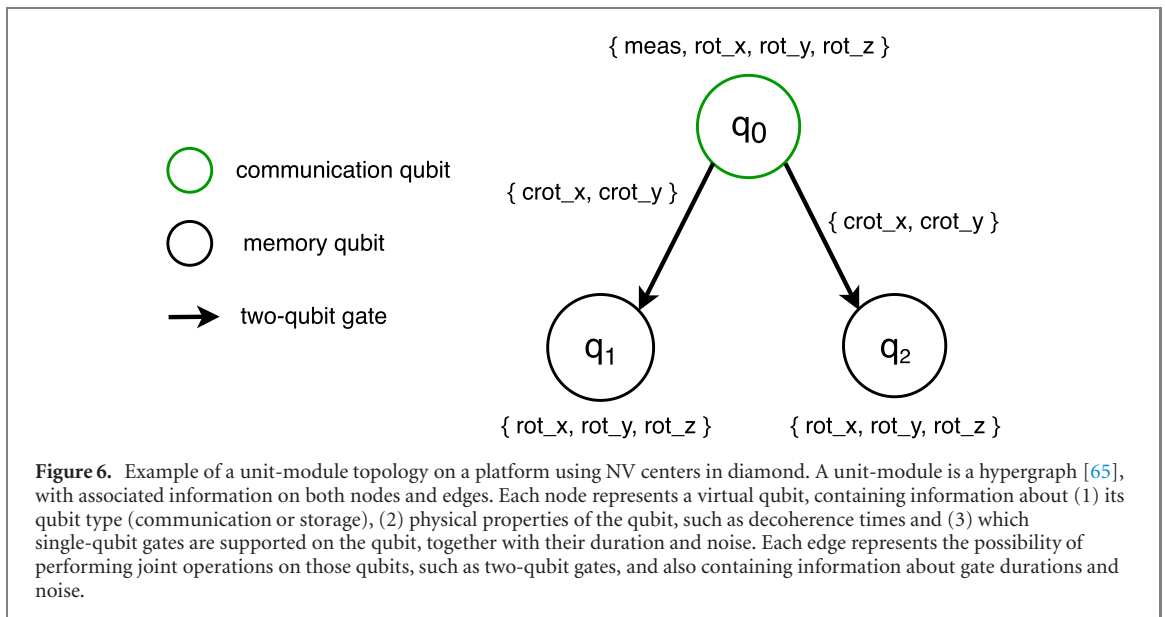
{ meas, rot_x, rot_y, rot_z }

$q_0$

communication qubit

{ crot_x, crot_y }

{ crot_x, crot_y }

memory qubit

two-qubit gate

$q_1$

$q_2$

{ rot_x, rot_y, rot_z }

{ rot_x, rot_y, rot_z }

**Figure 6.** Example of a unit-module topology on a platform using NV centers in diamond. A unit-module is a hypergraph [65], with associated information on both nodes and edges. Each node represents a virtual qubit, containing information about (1) its qubit type (communication or storage), (2) physical properties of the qubit, such as decoherence times and (3) which single-qubit gates are supported on the qubit, together with their duration and noise. Each edge represents the possibility of performing joint operations on those qubits, such as two-qubit gates, and also containing information about gate durations and noise.